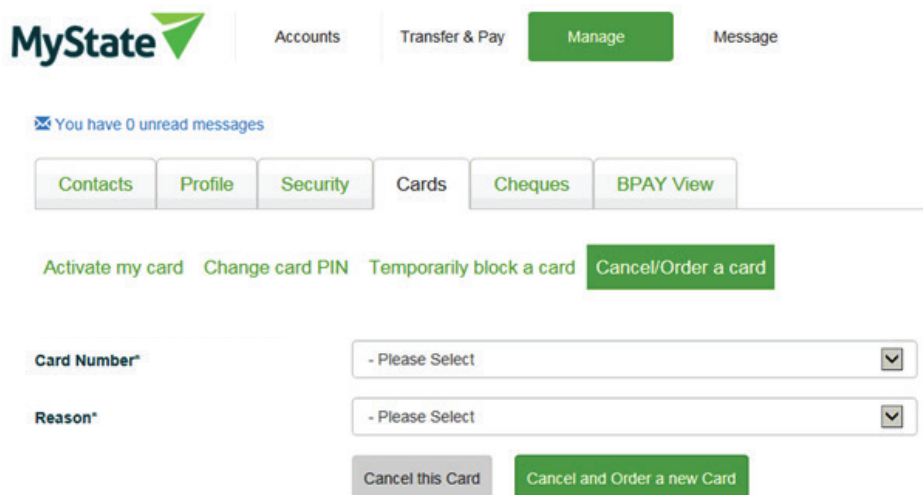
MyState

Accounts Transfer & Pay Manage Message

You have 0 unread messages

Contacts Profile Security Cards Cheques BPAY View

Activate my card Change card PIN Temporarily block a card Cancel/Order a card

Card Number* - Please Select

Reason* - Please Select

Cancel this Card Cancel and Order a new Card